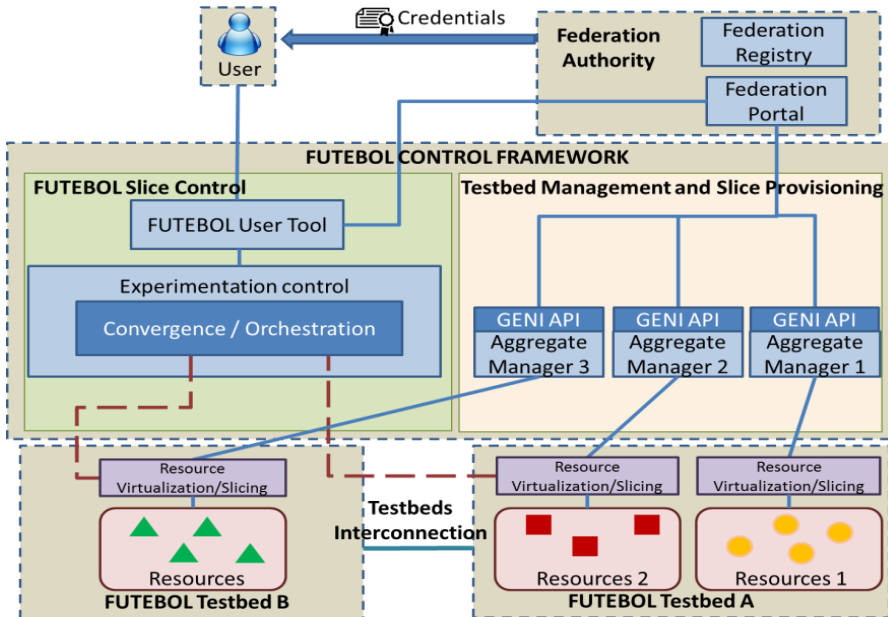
User

Credentials

Federation Authority

Federation Registry

Federation Portal

FUTEBOL CONTROL FRAMEWORK

FUTEBOL Slice Control

FUTEBOL User Tool

Experimentation control

Convergence / Orchestration

Testbed Management and Slice Provisioning

GENI API
Aggregate Manager 3

GENI API
Aggregate Manager 2

GENI API
Aggregate Manager 1

Resource Virtualization/Slicing

Resources

FUTEBOL Testbed B

Testbeds Interconnection

Resource Virtualization/Slicing

Resources 2

Resource Virtualization/Slicing

Resources 1

FUTEBOL Testbed A